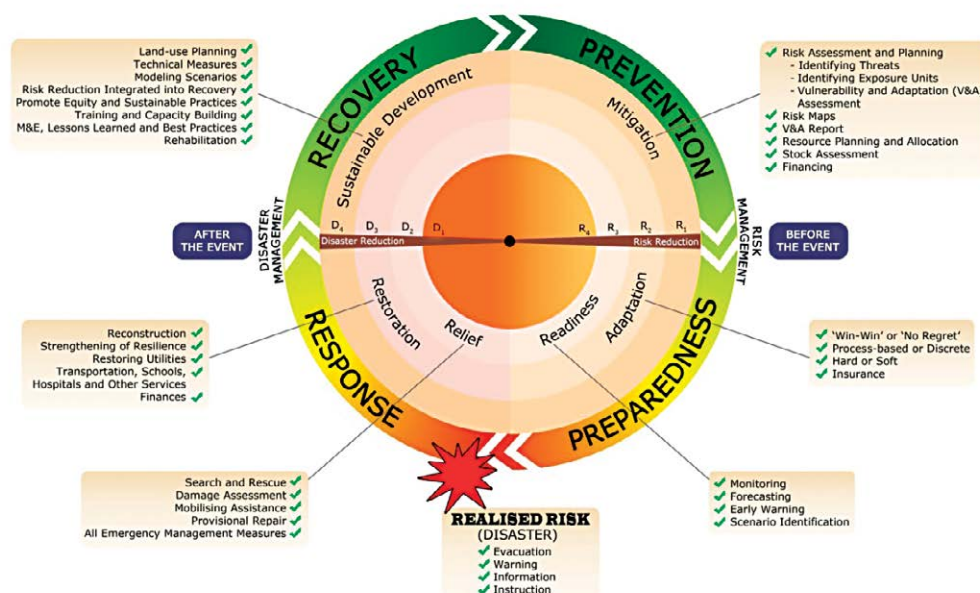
Land-use Planning ✔
Technical Measures ✔
Modeling Scenarios ✔
Risk Reduction Integrated into Recovery ✔
Promote Equity and Sustainable Practices ✔
Training and Capacity Building ✔
M&E, Lessons Learned and Best Practices ✔
Rehabilitation ✔

RECOVERY

PREVENTION

✔ Risk Assessment and Planning
- Identifying Threats
- Identifying Exposure Units
- Vulnerability and Adaptation (V&A) Assessment
✔ Risk Maps
✔ V&A Report
✔ Resource Planning and Allocation
✔ Stock Assessment
✔ Financing

Sustainable Development

Mitigation

DISASTER MANAGEMENT

AFTER THE EVENT

$D_4$ $D_3$ $D_2$ $D_1$
Disaster Reduction

$R_4$ $R_3$ $R_2$ $R_1$
Risk Reduction

RISK MANAGEMENT

BEFORE THE EVENT

Restoration

Relief

Readiness

Adaptation

Reconstruction ✔
Strengthening of Resilience ✔
Restoring Utilities ✔
Transportation, Schools, Hospitals and Other Services ✔
Finances ✔

RESPONSE

PREPAREDNESS

✔ 'Win-Win' or 'No Regret'
✔ Process-based or Discrete
✔ Hard or Soft
✔ Insurance

Search and Rescue ✔
Damage Assessment ✔
Mobilising Assistance ✔
Provisional Repair ✔
All Emergency Management Measures ✔

REALISED RISK
(DISASTER)
✔ Evacuation
✔ Warning
✔ Information
✔ Instruction

✔ Monitoring
✔ Forecasting
✔ Early Warning
✔ Scenario Identification